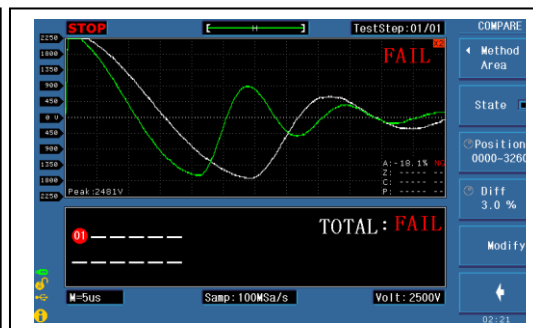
STOP

TestStep:01/01

COMPARE

2250
1800
1350
900
450
0 V
450
900
1350
1800
2250

FAIL

X2

A:-18.1% NG
Z: -----
C: -----
P: -----

Peak:2481V

◂ Method Area

State

Position 0000-3260

Diff 3.0 %

Modify

TOTAL: FAIL

01

W=5us

Samp:100MSa/s

Volt:2500V

02:21